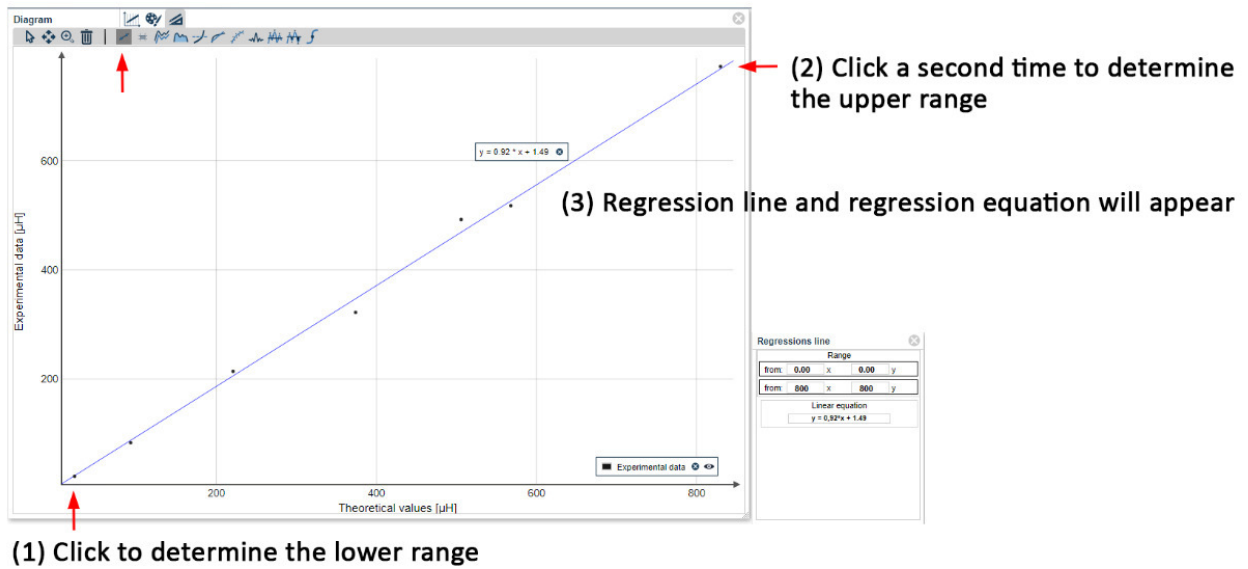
Diagram

y = 0.92 * x + 1.49

600

400

200

Experimental data [µH]

200

400

600

800

Theoretical values [µH]

Experimental data

(2) Click a second time to determine the upper range

(3) Regression line and regression equation will appear

Regressions line

Range

| from: | 0.00 | x | 0.00 | y |
|---|---|---|---|---|
| from: | 800 | x | 800 | y |

Linear equation

y = 0,92*x + 1.49

(1) Click to determine the lower range